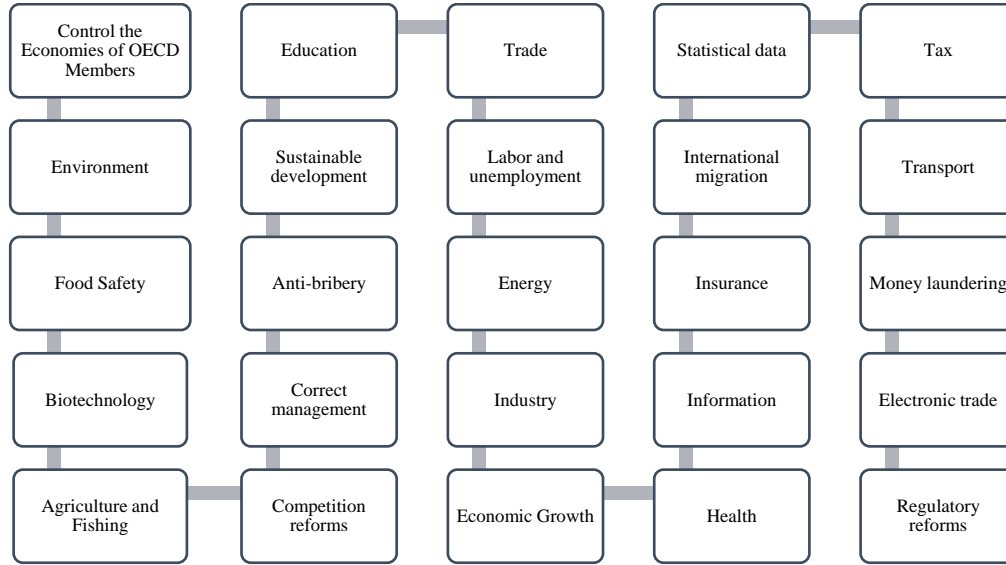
Control the Economies of OECD Members

Environment

Food Safety

Biotechnology

Agriculture and Fishing

Competition reforms

Correct management

Anti-bribery

Sustainable development

Education

Trade

Labor and unemployment

Energy

Industry

Economic Growth

Health

Information

Insurance

International migration

Statistical data

Tax

Transport

Money laundering

Electronic trade

Regulatory reforms